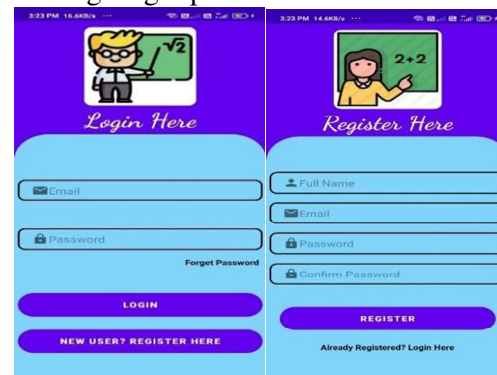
3:23 PM 16.6KB/s ···

$\sqrt{2}$

Login Here

Email

Password

Forget Password

LOGIN

NEW USER? REGISTER HERE

3:23 PM 14.6KB/s ···

2+2

Register Here

Full Name

Email

Password

Confirm Password

REGISTER

Already Registered? Login Here